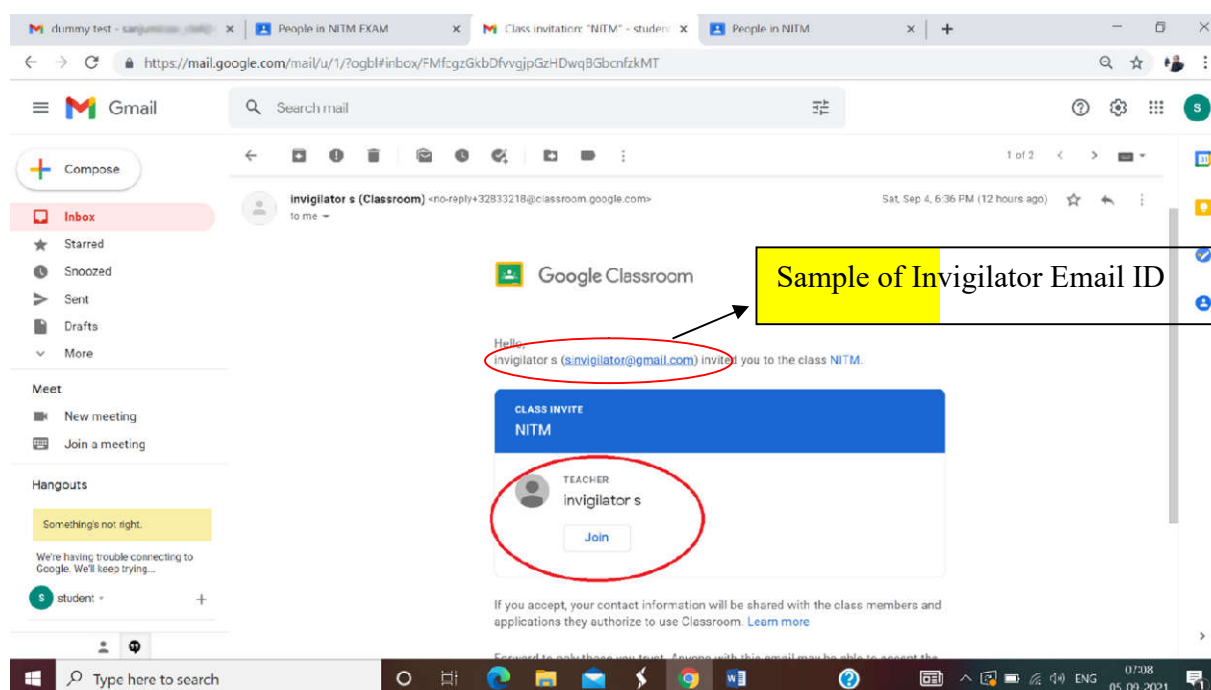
dummy test - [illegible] × People in NITM EXAM × Class invitation: "NITM" - student × People in NITM × +

https://mail.google.com/mail/u/1/?ogbl#inbox/FMfcgzGkbDfvvgjpGzHDwqBGbcnfzkMT

Gmail

Search mail

Compose

Inbox
Starred
Snoozed
Sent
Drafts
More

Meet
New meeting
Join a meeting

Hangouts

Something's not right.

We're having trouble connecting to Google. We'll keep trying...

student

1 of 2

invigilator s (Classroom) <no-reply+32833218@classroom.google.com>
to me

Sat, Sep 4, 6:36 PM (12 hours ago)

Google Classroom

Sample of Invigilator Email ID

Hello,
invigilator s (s.invigilator@gmail.com) invited you to the class NITM.

CLASS INVITE
NITM

TEACHER
invigilator s

Join

If you accept, your contact information will be shared with the class members and applications they authorize to use Classroom. Learn more

Type here to search

ENG 07:08 05-09-2021